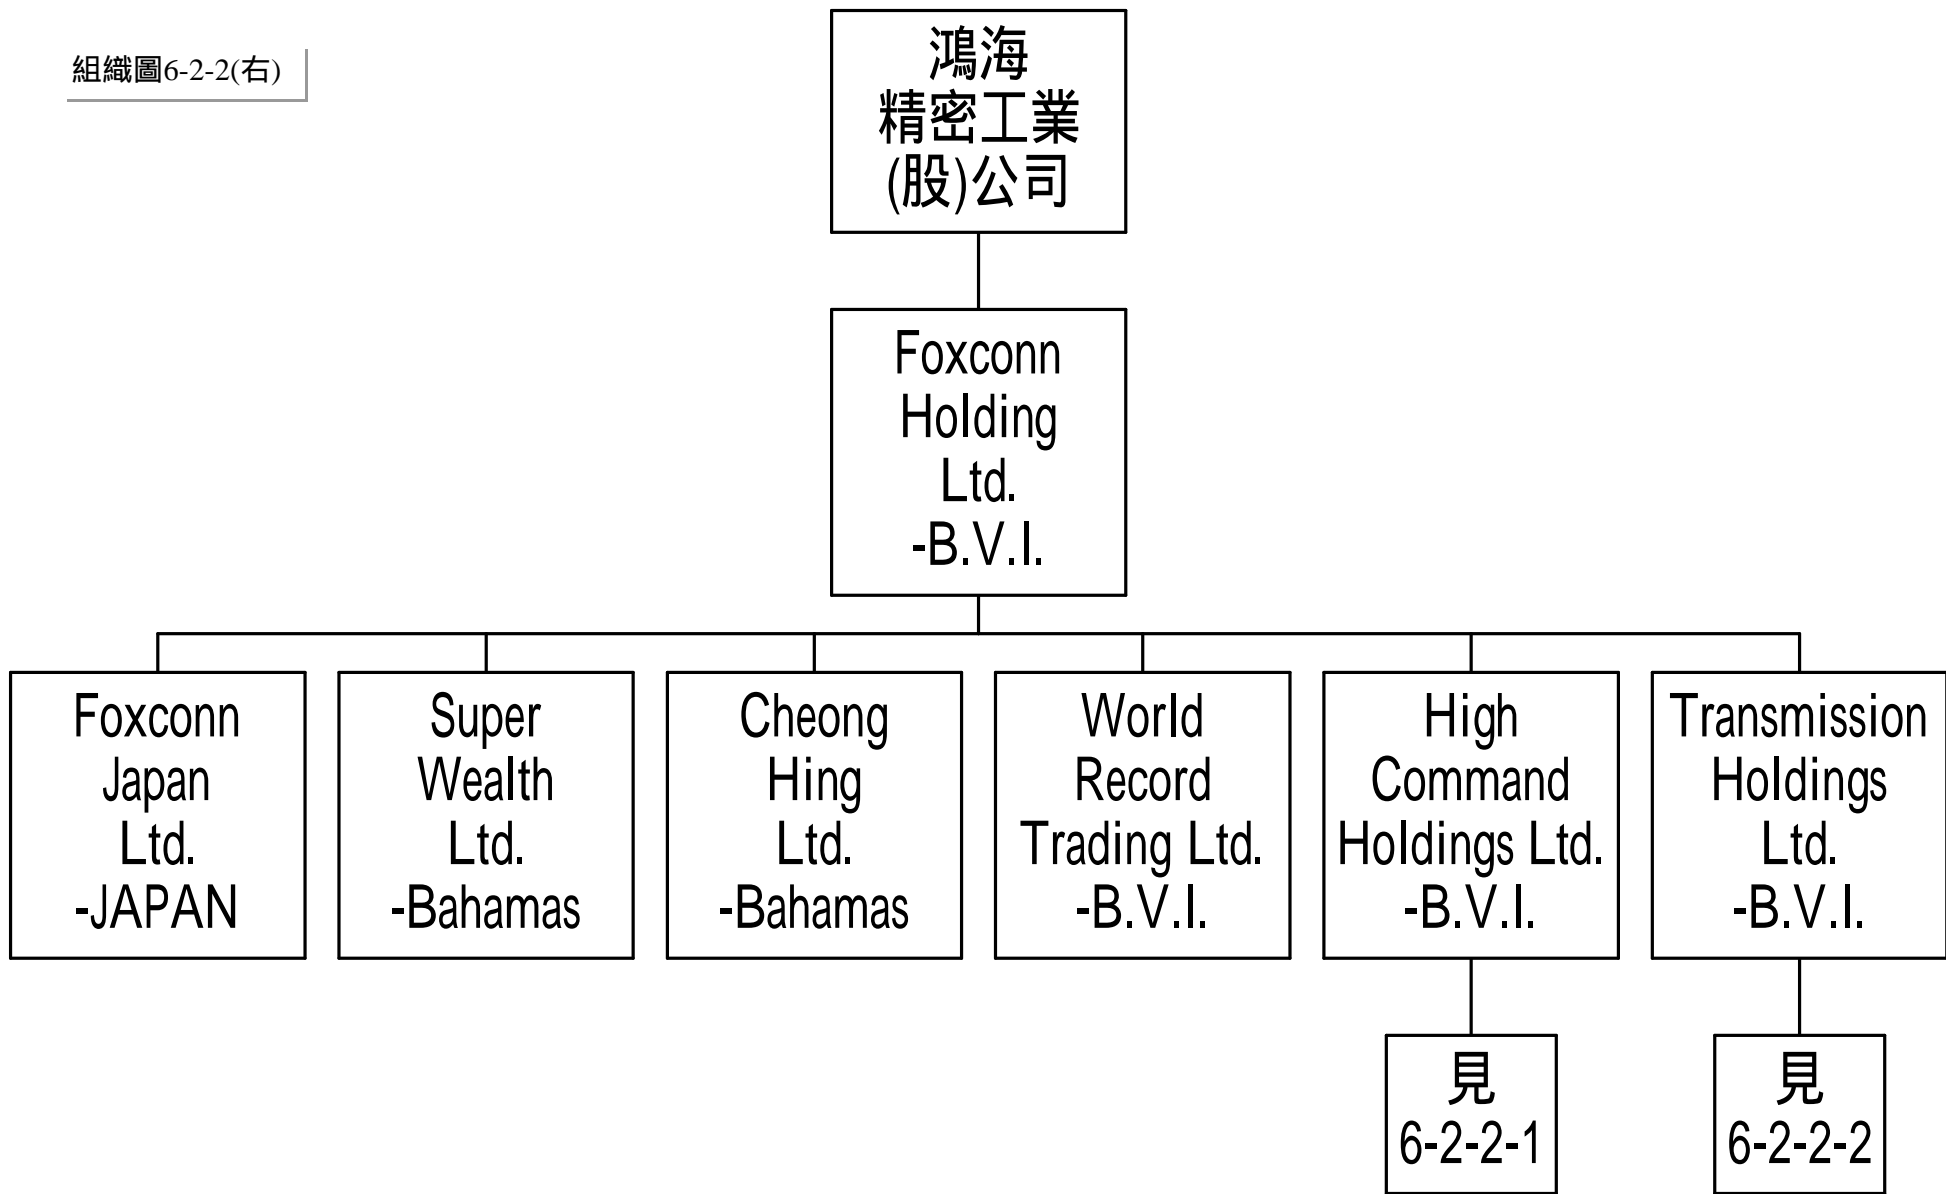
組織圖6-2-2(右)

鴻海精密工業(股)公司

Foxconn Holding Ltd. -B.V.I.

Foxconn Japan Ltd. -JAPAN

Super Wealth Ltd. -Bahamas

Cheong Hing Ltd. -Bahamas

World Record Trading Ltd. -B.V.I.

High Command Holdings Ltd. -B.V.I.

Transmission Holdings Ltd. -B.V.I.

見 6-2-2-1

見 6-2-2-2